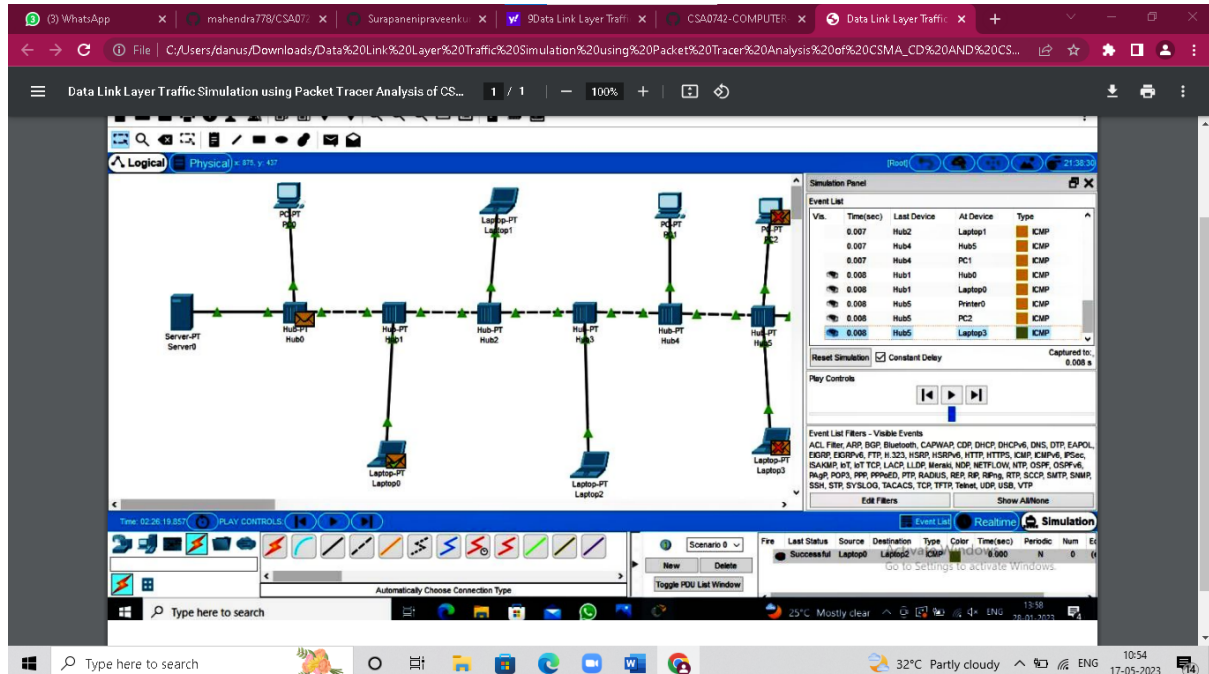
(3) WhatsApp | mahendra778/CSA07 | Surapanenipraveenku | 9Data Link Layer Traff | CSA0742-COMPUTER | Data Link Layer Traffic

File | C:/Users/danus/Downloads/Data%20Link%20Layer%20Traffic%20Simulation%20using%20Packet%20Tracer%20Analysis%20of%20CSMA_CD%20AND%20CS...

Data Link Layer Traffic Simulation using Packet Tracer Analysis of CS... 1 / 1 | 100%

Logical | Physical x: 875, y: 437

[Root] 21:38:30

PC-PT PC0
Laptop-PT Laptop1
PC-PT PC1
PC-PT PC2
Server-PT Server0
Hub-PT Hub0
Hub-PT Hub1
Hub-PT Hub2
Hub-PT Hub3
Hub-PT Hub4
Hub-PT Hub5
Laptop-PT Laptop0
Laptop-PT Laptop2
Laptop-PT Laptop3

Simulation Panel
Event List

| Vis. | Time(sec) | Last Device | At Device | Type |
|---|---|---|---|---|
| | 0.007 | Hub2 | Laptop1 | ICMP |
| | 0.007 | Hub4 | Hub5 | ICMP |
| | 0.007 | Hub4 | PC1 | ICMP |
| | 0.008 | Hub1 | Hub0 | ICMP |
| | 0.008 | Hub1 | Laptop0 | ICMP |
| | 0.008 | Hub5 | Printer0 | ICMP |
| | 0.008 | Hub5 | PC2 | ICMP |
| | 0.008 | Hub5 | Laptop3 | ICMP |

Reset Simulation | Constant Delay | Captured to: 0.008 s

Play Controls

Event List Filters - Visible Events
ACL Filter, ARP, BGP, Bluetooth, CAPWAP, CDP, DHCP, DHCPv6, DNS, DTP, EAPOL, EIGRP, EIGRPv6, FTP, H.323, HSRP, HSRPv6, HTTP, HTTPS, ICMP, ICMPv6, IPSec, ISAKMP, IoT, IoT TCP, LACP, LLDP, Meraki, NDP, NETFLOW, NTP, OSPF, OSPFv6, PAgP, POP3, PPP, PPPoED, PTP, RADIUS, REP, RIP, RIPng, RTP, SCCP, SMTP, SNMP, SSH, STP, SYSLOG, TACACS, TCP, TFTP, Telnet, UDP, USB, VTP

Edit Filters | Show All/None

Time: 02:26:19.857 PLAY CONTROLS | Event List | Realtime | Simulation

Scenario 0 | New | Delete | Toggle PDU List Window

| Fire | Last Status | Source | Destination | Type | Color | Time(sec) | Periodic | Num |
|---|---|---|---|---|---|---|---|---|
| | Successful | Laptop0 | Laptop2 | ICMP | | 0.000 | N | 0 |

Automatically Choose Connection Type

Activate Windows
Go to Settings to activate Windows.

Type here to search
25°C Mostly clear ENG 13:58 20-01-2023

Type here to search
32°C Partly cloudy ENG 10:54 17-05-2023 14